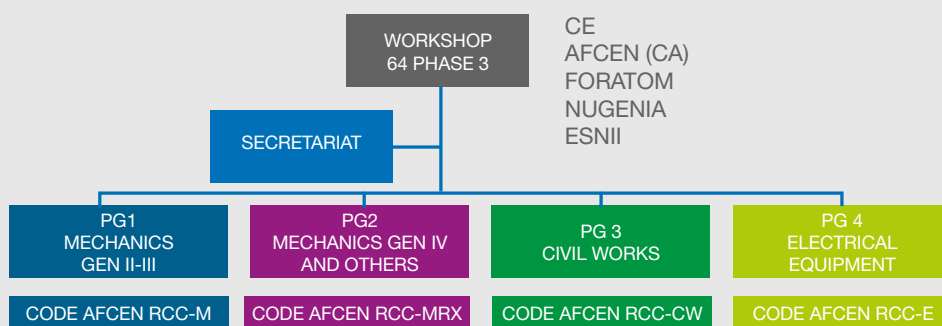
WORKSHOP
64 PHASE 3

CE
AFCEN (CA)
FORATOM
NUGENIA
ESNII

SECRETARIAT

PG1
MECHANICS
GEN II-III

PG2
MECHANICS GEN IV
AND OTHERS

PG 3
CIVIL WORKS

PG 4
ELECTRICAL
EQUIPMENT

CODE AFCEN RCC-M

CODE AFCEN RCC-MRX

CODE AFCEN RCC-CW

CODE AFCEN RCC-E